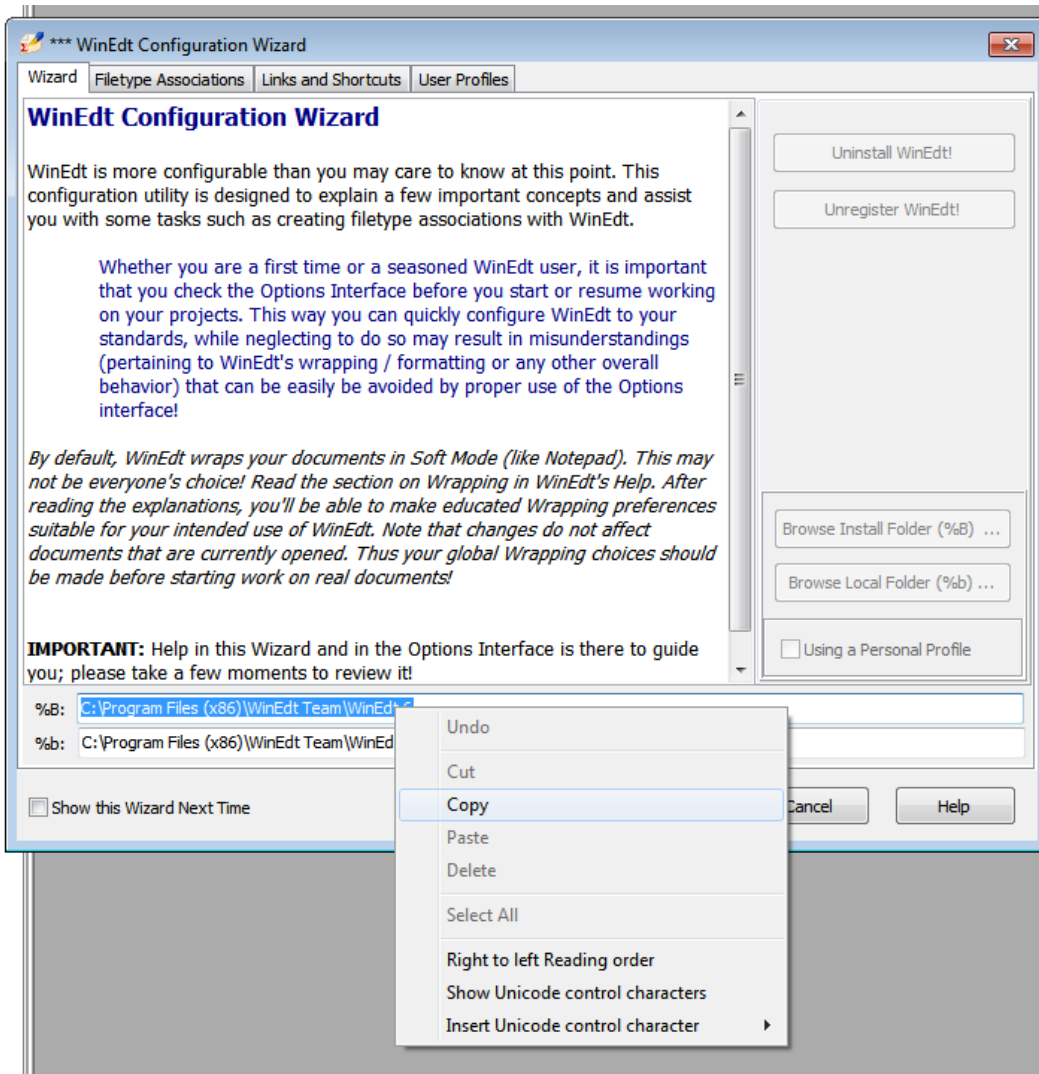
*** WinEdt Configuration Wizard

Wizard | Filetype Associations | Links and Shortcuts | User Profiles

WinEdt Configuration Wizard

WinEdt is more configurable than you may care to know at this point. This configuration utility is designed to explain a few important concepts and assist you with some tasks such as creating filetype associations with WinEdt.

Whether you are a first time or a seasoned WinEdt user, it is important that you check the Options Interface before you start or resume working on your projects. This way you can quickly configure WinEdt to your standards, while neglecting to do so may result in misunderstandings (pertaining to WinEdt's wrapping / formatting or any other overall behavior) that can be easily be avoided by proper use of the Options interface!

By default, WinEdt wraps your documents in Soft Mode (like Notepad). This may not be everyone's choice! Read the section on Wrapping in WinEdt's Help. After reading the explanations, you'll be able to make educated Wrapping preferences suitable for your intended use of WinEdt. Note that changes do not affect documents that are currently opened. Thus your global Wrapping choices should be made before starting work on real documents!

IMPORTANT: Help in this Wizard and in the Options Interface is there to guide you; please take a few moments to review it!

Uninstall WinEdt!

Unregister WinEdt!

Browse Install Folder (%B) ...

Browse Local Folder (%b) ...

Using a Personal Profile

%B: C:\Program Files (x86)\WinEdt Team\WinEdt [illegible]

%b: C:\Program Files (x86)\WinEdt Team\WinEd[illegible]

Show this Wizard Next Time

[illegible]ancel

Help

Undo
Cut
Copy
Paste
Delete
Select All
Right to left Reading order
Show Unicode control characters
Insert Unicode control character